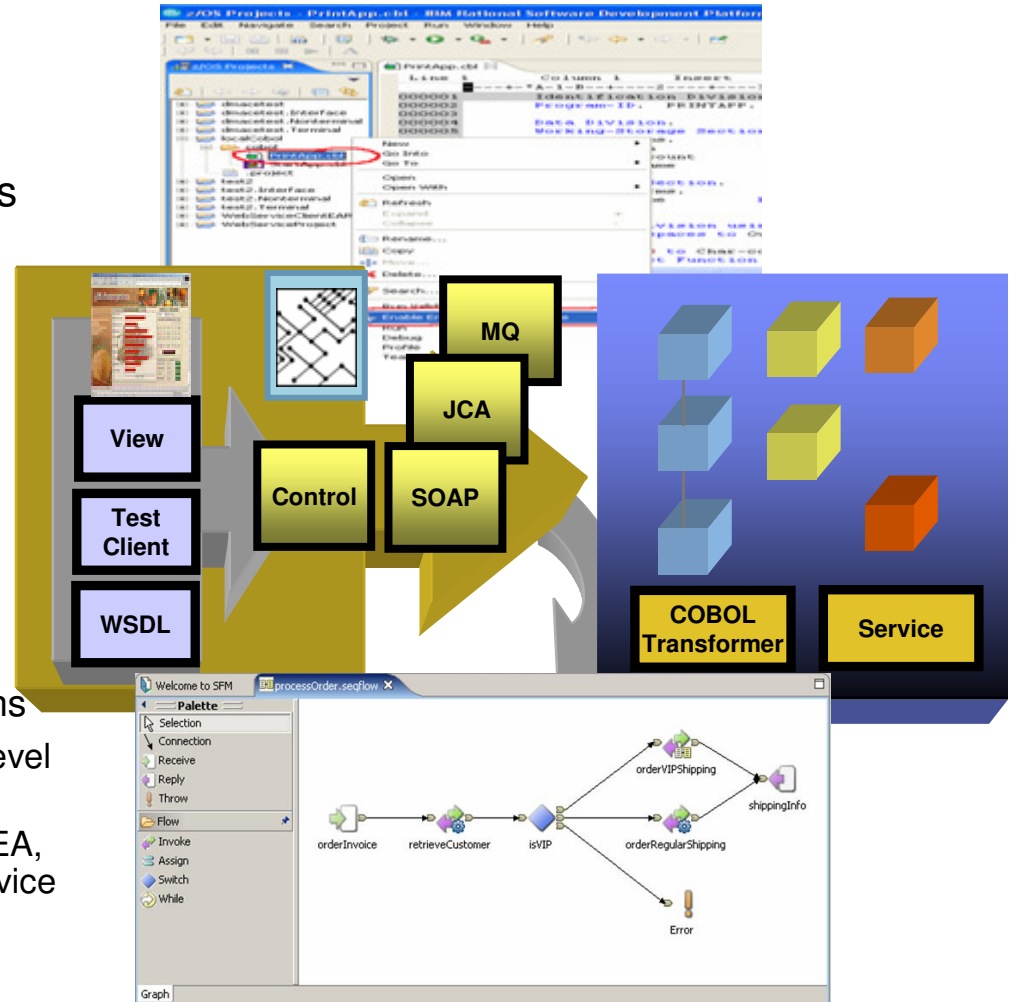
z/OS Projects - PrintApp.cbl - IBM Rational Software Development Platform

File Edit Navigate Search Project Run Window Help

z/OS Projects

PrintApp.cbl

dmacetest
dmacetest.Interface
dmacetest.Noninternal
dmacetest.Terminal
localCobol
cobol
PrintApp.cbl
.project
test2
test2.Interface
test2.Noninternal
test2.Terminal
WebServiceClientEAR
WebServiceProject

Line 1 Column 1 Insert

000001 Identification Division.
000002 Program-ID. PRINTAPP.
000003
000004 Data Division.
000005 Working-Storage Section.

New
Go Into
Go To
Open
Open With
Refresh
Expand
Collapse
Rename...
Copy
Move...
Delete...
Search...
Enable E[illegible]
Run
Debug
Profile
Tea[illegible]

s

View

Test Client

WSDL

Control

SOAP

JCA

MQ

COBOL Transformer

Service

ns

evel

EA,

vice

Welcome to SFM

processOrder.seqflow

Palette

Selection

Connection

Receive

Reply

Throw

Flow

Invoke

Assign

Switch

While

orderInvoice

retrieveCustomer

isVIP

orderVIPShipping

orderRegularShipping

shippingInfo

Error

Graph